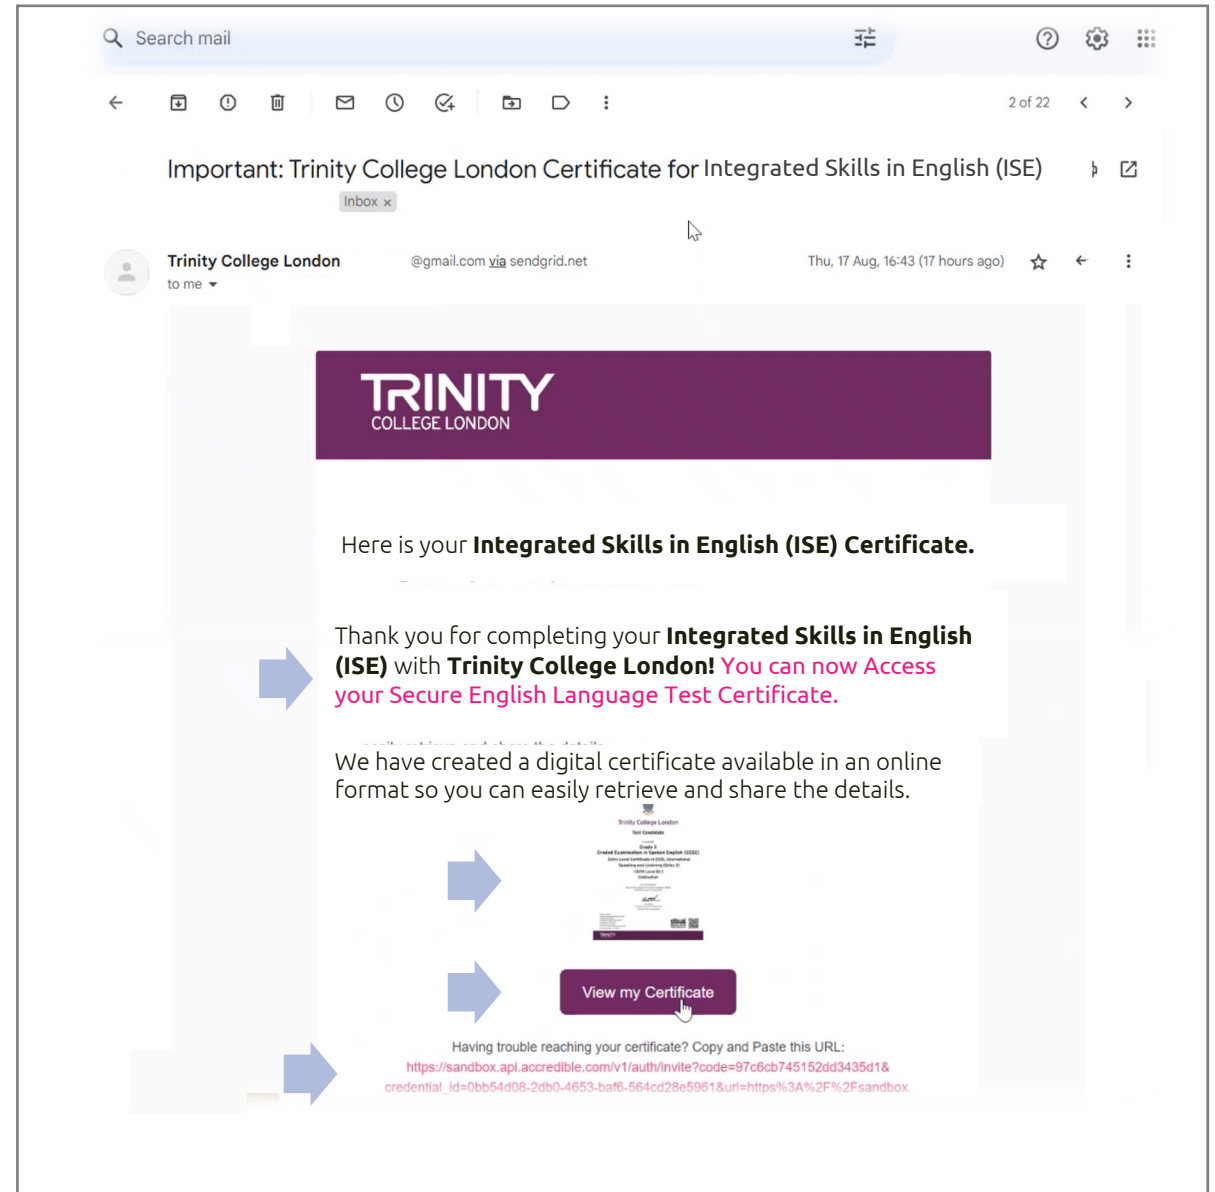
Search mail

2 of 22

Important: Trinity College London Certificate for Integrated Skills in English (ISE)

Inbox ×

Trinity College London @gmail.com via sendgrid.net Thu, 17 Aug, 16:43 (17 hours ago)

to me

TRINITY
COLLEGE LONDON

Here is your **Integrated Skills in English (ISE) Certificate.**

Thank you for completing your **Integrated Skills in English (ISE)** with **Trinity College London!** You can now Access your Secure English Language Test Certificate.

We have created a digital certificate available in an online format so you can easily retrieve and share the details.

Trinity College London
Test Candidate
Grade 5
Graded Examination in Spoken English (GESE)
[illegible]

View my Certificate

Having trouble reaching your certificate? Copy and Paste this URL:
https://sandbox.api.accredible.com/v1/auth/invite?code=97c6cb745152dd3435d1&credential_id=0bb54d08-2db0-4653-baf6-564cd28e5961&url=https%3A%2F%2Fsandbox.